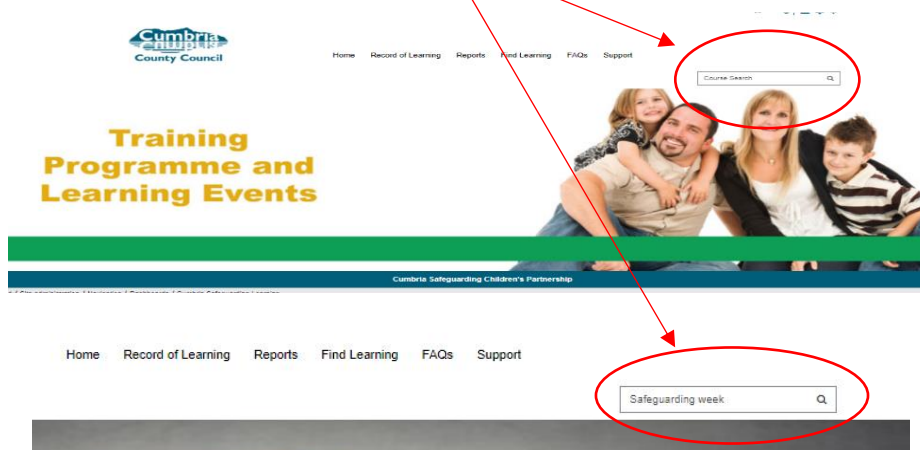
Cumbria
County Council

Home Record of Learning Reports Find Learning FAQs Support

Course Search

Training Programme and Learning Events

Cumbria Safeguarding Children's Partnership

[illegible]

Home Record of Learning Reports Find Learning FAQs Support

Safeguarding week